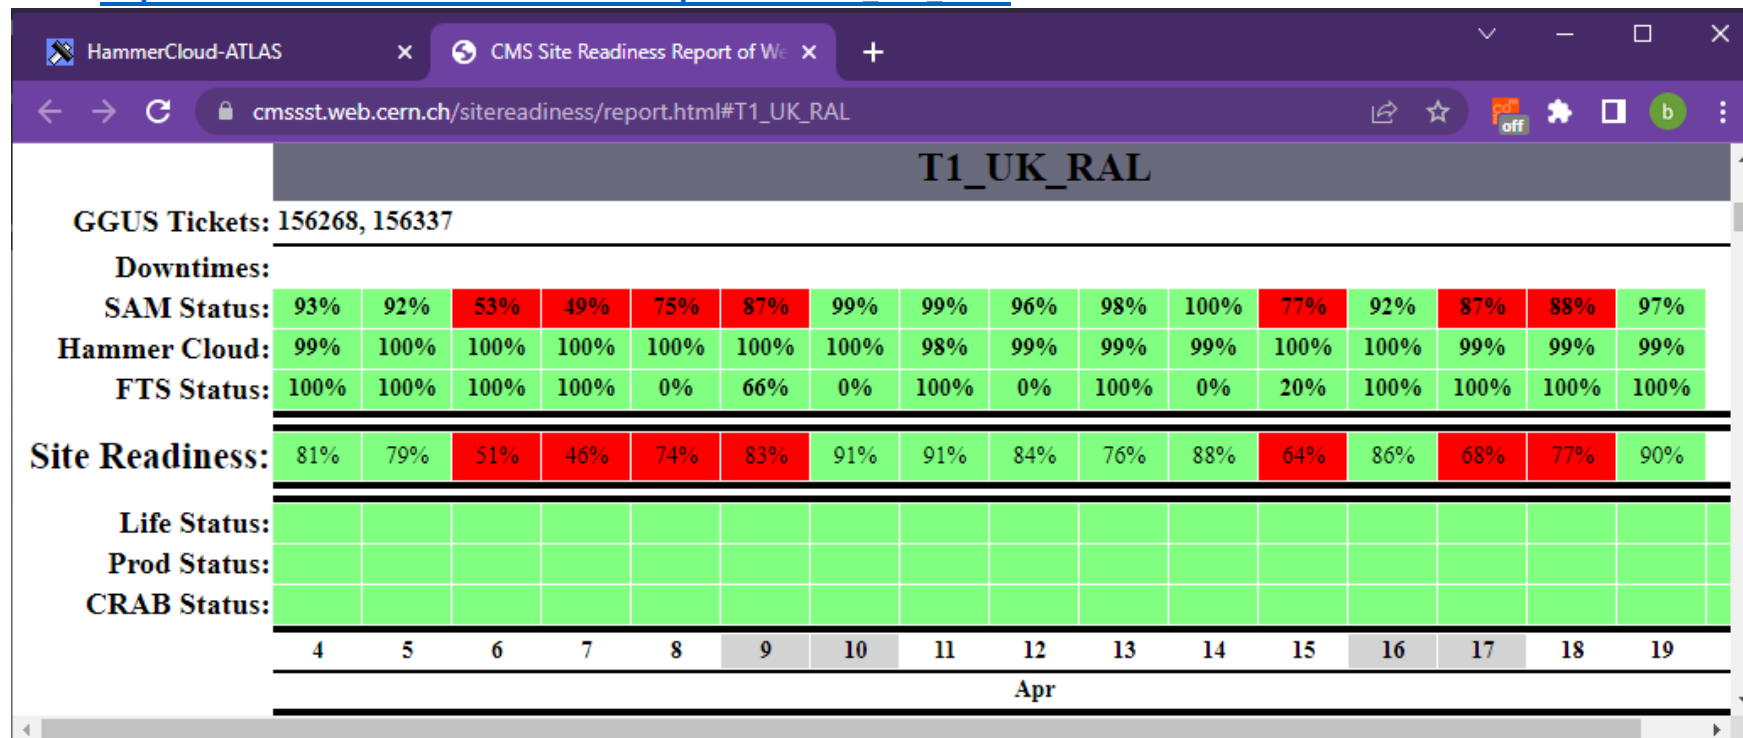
HammerCloud-ATLAS ×
CMS Site Readiness Report of We ×
+

cmssst.web.cern.ch/sitereadiness/report.html#T1_UK_RAL

off
b

T1_UK_RAL

GGUS Tickets: 156268, 156337

Downtimes:

| | | | | | | | | | | | | | | | | |
|---|---|---|---|---|---|---|---|---|---|---|---|---|---|---|---|---|
| SAM Status: | 93% | 92% | 53% | 49% | 75% | 87% | 99% | 99% | 96% | 98% | 100% | 77% | 92% | 87% | 88% | 97% |
| Hammer Cloud: | 99% | 100% | 100% | 100% | 100% | 100% | 100% | 98% | 99% | 99% | 99% | 100% | 100% | 99% | 99% | 99% |
| FTS Status: | 100% | 100% | 100% | 100% | 0% | 66% | 0% | 100% | 0% | 100% | 0% | 20% | 100% | 100% | 100% | 100% |
| Site Readiness: | 81% | 79% | 51% | 46% | 74% | 83% | 91% | 91% | 84% | 76% | 88% | 64% | 86% | 68% | 77% | 90% |
| Life Status: | | | | | | | | | | | | | | | | |
| Prod Status: | | | | | | | | | | | | | | | | |
| CRAB Status: | | | | | | | | | | | | | | | | |
| | 4 | 5 | 6 | 7 | 8 | 9 | 10 | 11 | 12 | 13 | 14 | 15 | 16 | 17 | 18 | 19 |

Apr